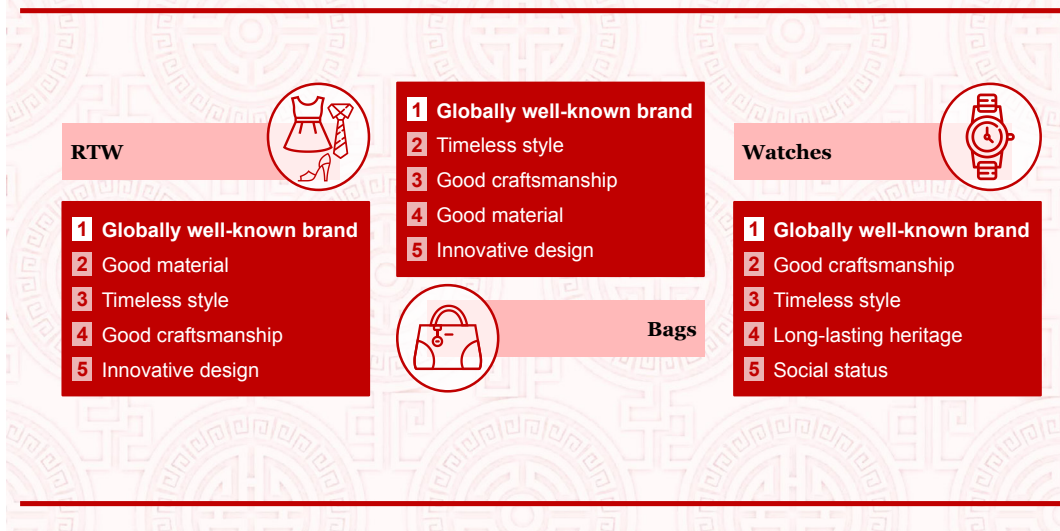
RTW

1 Globally well-known brand
2 Good material
3 Timeless style
4 Good craftsmanship
5 Innovative design

1 Globally well-known brand
2 Timeless style
3 Good craftsmanship
4 Good material
5 Innovative design

Bags

Watches

1 Globally well-known brand
2 Good craftsmanship
3 Timeless style
4 Long-lasting heritage
5 Social status